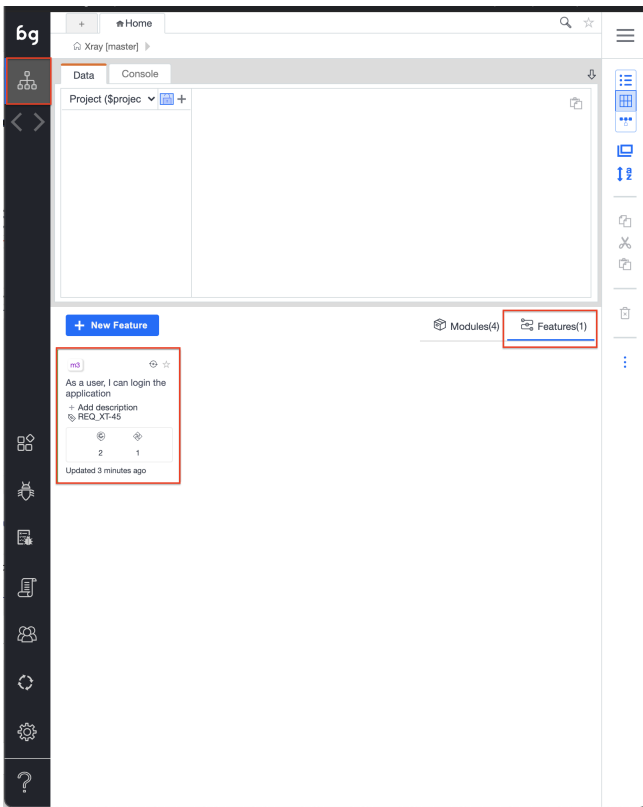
bg

+ Home

Xray [master]

Data Console

Project ($projec

+ New Feature

Modules(4) Features(1)

m3

As a user, I can login the application

+ Add description

REQ_XT-45

2 1

Updated 3 minutes ago

?